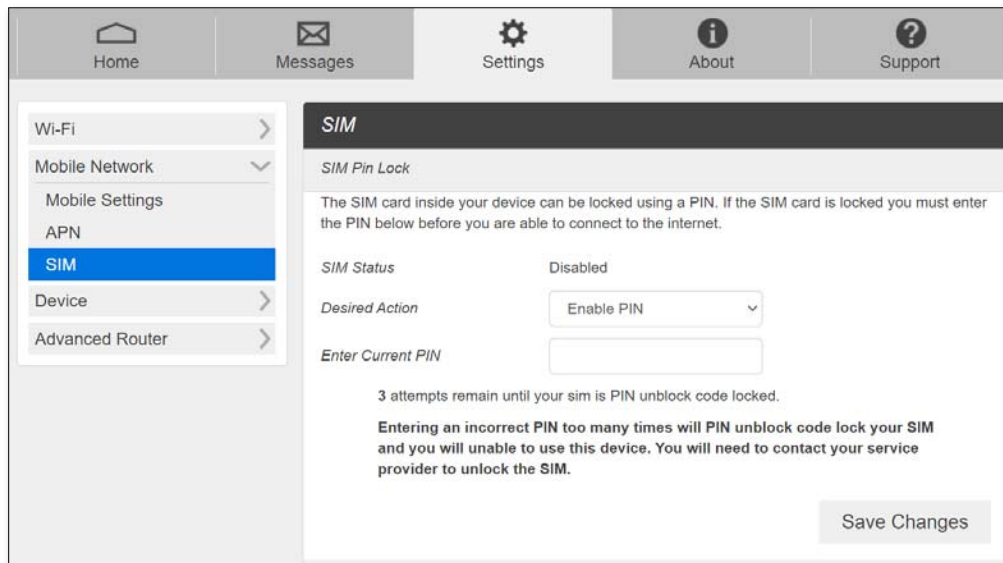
Home
Messages
Settings
About
Support

Wi-Fi
Mobile Network
Mobile Settings
APN
SIM
Device
Advanced Router

SIM

SIM Pin Lock

The SIM card inside your device can be locked using a PIN. If the SIM card is locked you must enter the PIN below before you are able to connect to the internet.

SIM Status Disabled

Desired Action Enable PIN

Enter Current PIN

3 attempts remain until your sim is PIN unblock code locked.

Entering an incorrect PIN too many times will PIN unblock code lock your SIM and you will unable to use this device. You will need to contact your service provider to unlock the SIM.

Save Changes